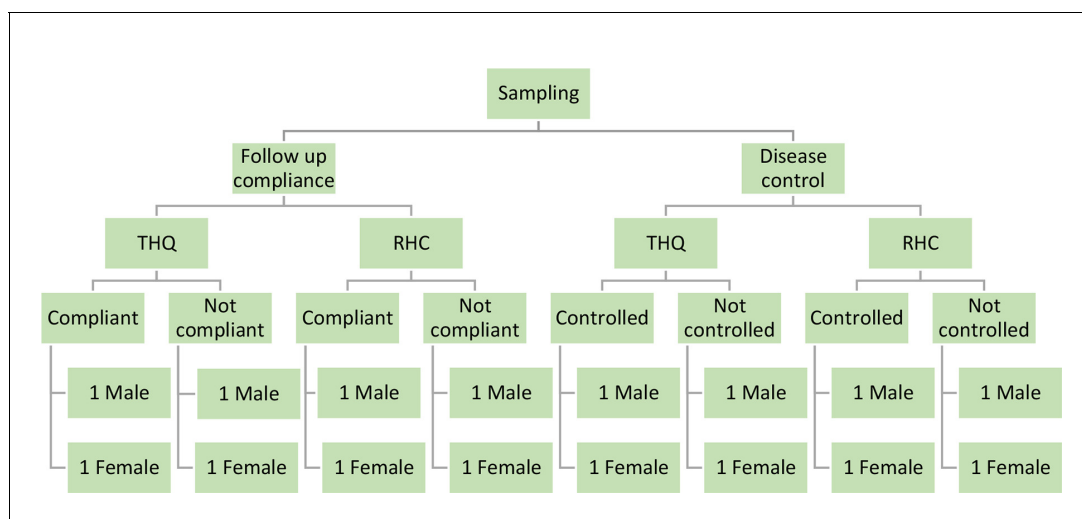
Sampling

Follow up compliance

Disease control

THQ

RHC

THQ

RHC

Compliant

Not compliant

Compliant

Not compliant

Controlled

Not controlled

Controlled

Not controlled

1 Male

1 Female

1 Male

1 Female

1 Male

1 Female

1 Male

1 Female

1 Male

1 Female

1 Male

1 Female

1 Male

1 Female

1 Male

1 Female